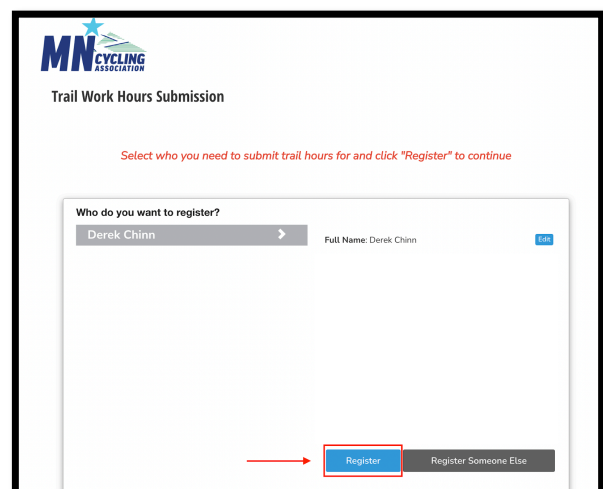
MN CYCLING ASSOCIATION

Trail Work Hours Submission

Select who you need to submit trail hours for and click "Register" to continue

Who do you want to register?

Derek Chinn

Full Name: Derek Chinn

Edit

Register

Register Someone Else